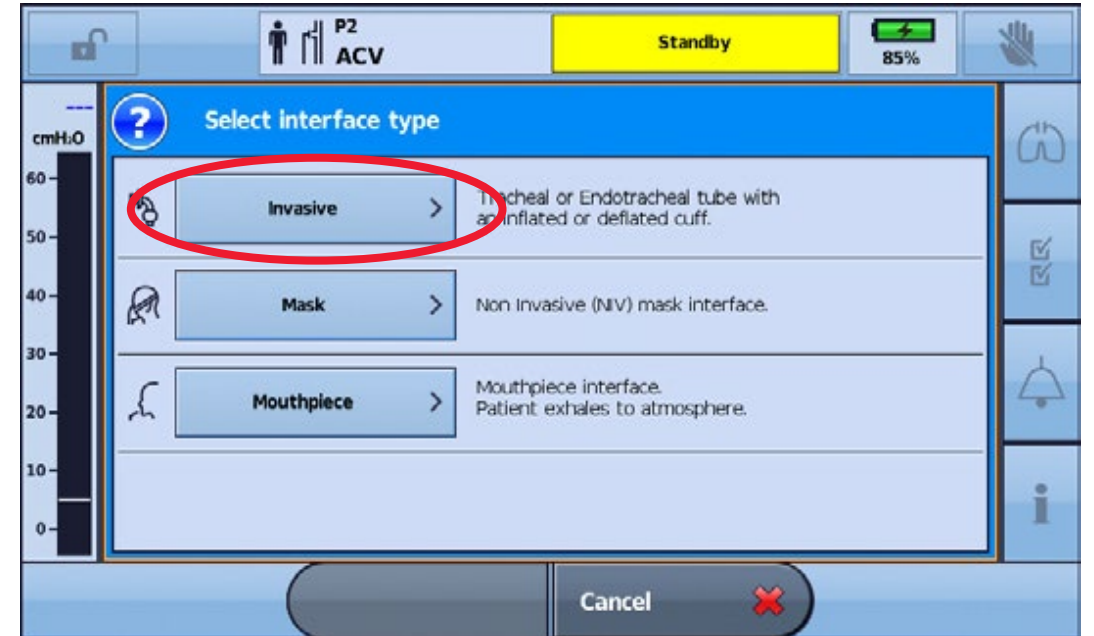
P2
ACV
Standby
85%

---
cmH₂O
60
50
40
30
20
10
0

Select interface type

Invasive
Tracheal or Endotracheal tube with an inflated or deflated cuff.

Mask
Non Invasive (NIV) mask interface.

Mouthpiece
Mouthpiece interface.
Patient exhales to atmosphere.

Cancel